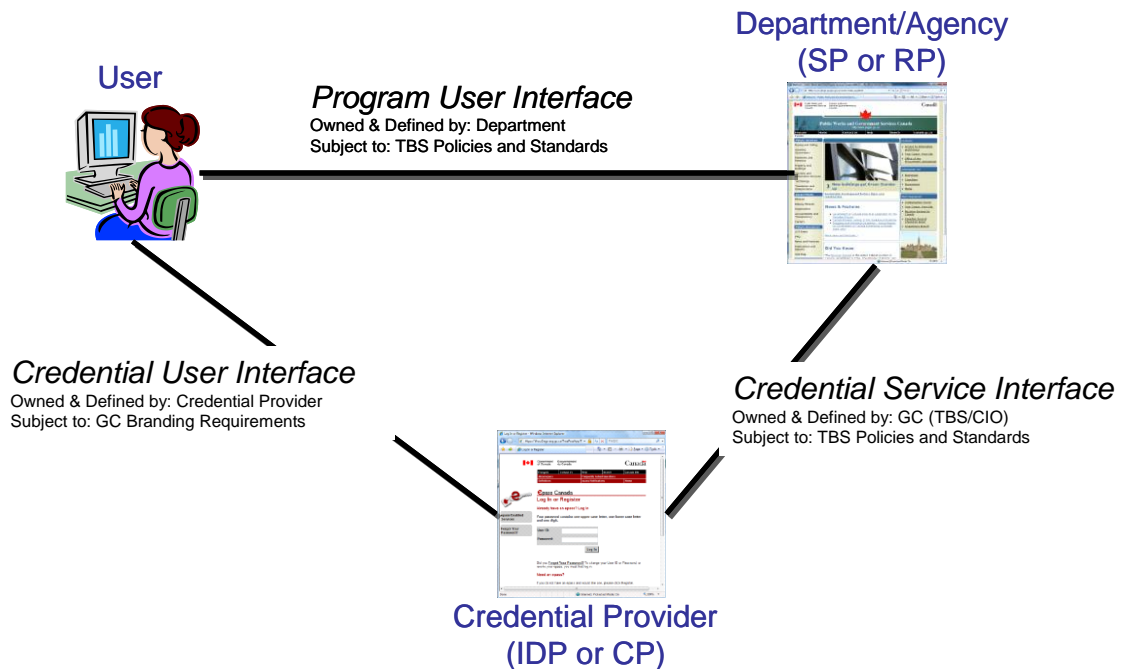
User

Program User Interface
Owned & Defined by: Department
Subject to: TBS Policies and Standards

Department/Agency
(SP or RP)

Credential User Interface
Owned & Defined by: Credential Provider
Subject to: GC Branding Requirements

Credential Service Interface
Owned & Defined by: GC (TBS/CIO)
Subject to: TBS Policies and Standards

Credential Provider
(IDP or CP)